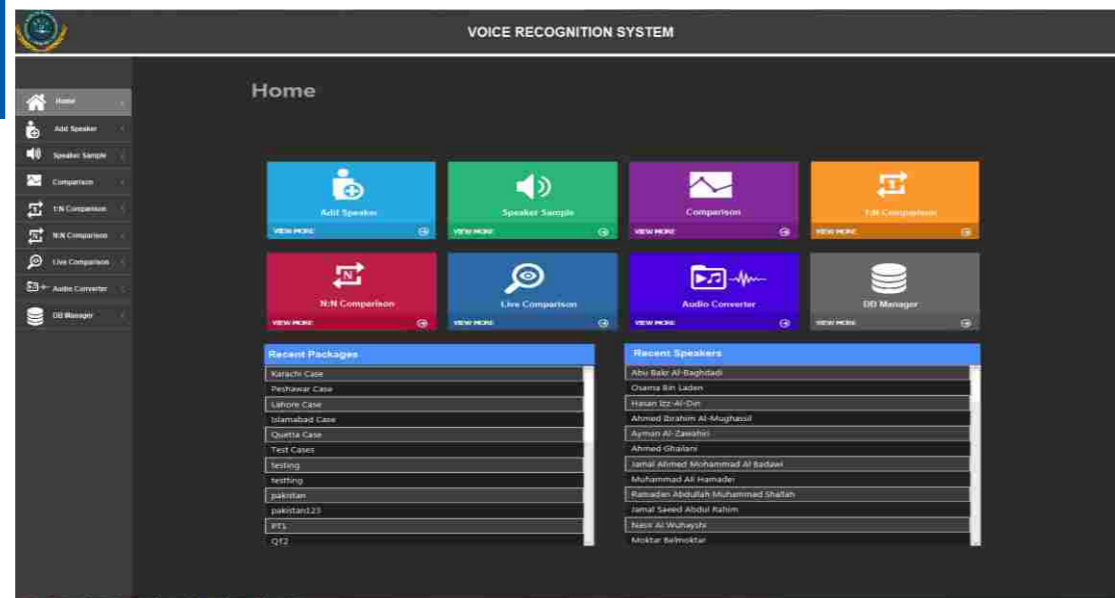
VOICE RECOGNITION SYSTEM

Home
Add Speaker
Speaker Sample
Comparison
1:N Comparison
N:N Comparison
Live Comparison
Audio Converter
DB Manager

Home

Add Speaker
VIEW MORE
Speaker Sample
VIEW MORE
Comparison
VIEW MORE
1:N Comparison
VIEW MORE
N:N Comparison
VIEW MORE
Live Comparison
VIEW MORE
Audio Converter
VIEW MORE
DB Manager
VIEW MORE

Recent Packages
Karachi Case
Peshawar Case
Lahore Case
Islamabad Case
Quetta Case
Test Cases
testing
testting
pakistan
pakistan123
PT1
QT2

Recent Speakers
Abu Bakr Al-Baghdadi
Osama Bin Laden
Hasan Izz-Al-Din
Ahmed Ibrahim Al-Mughassil
Ayman Al-Zawahiri
Ahmed Ghailani
Jamal Ahmed Mohammad Al Badawi
Muhammad Ali Hamadei
Ramadan Abdullah Muhammad Shallah
Jamal Saeed Abdul Rahim
Nasir Al Wuhayshi
Moktar Belmoktar